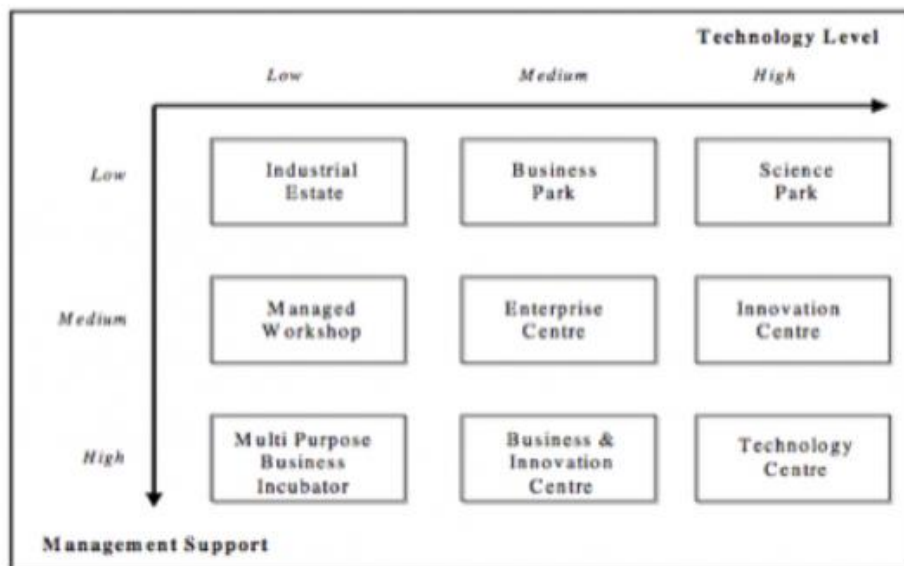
Technology Level

Low Medium High

| | Low | Medium | High |
|---|---|---|---|
| Low | Industrial Estate | Business Park | Science Park |
| Medium | Managed Workshop | Enterprise Centre | Innovation Centre |
| High | Multi Purpose Business Incubator | Business & Innovation Centre | Technology Centre |

Management Support